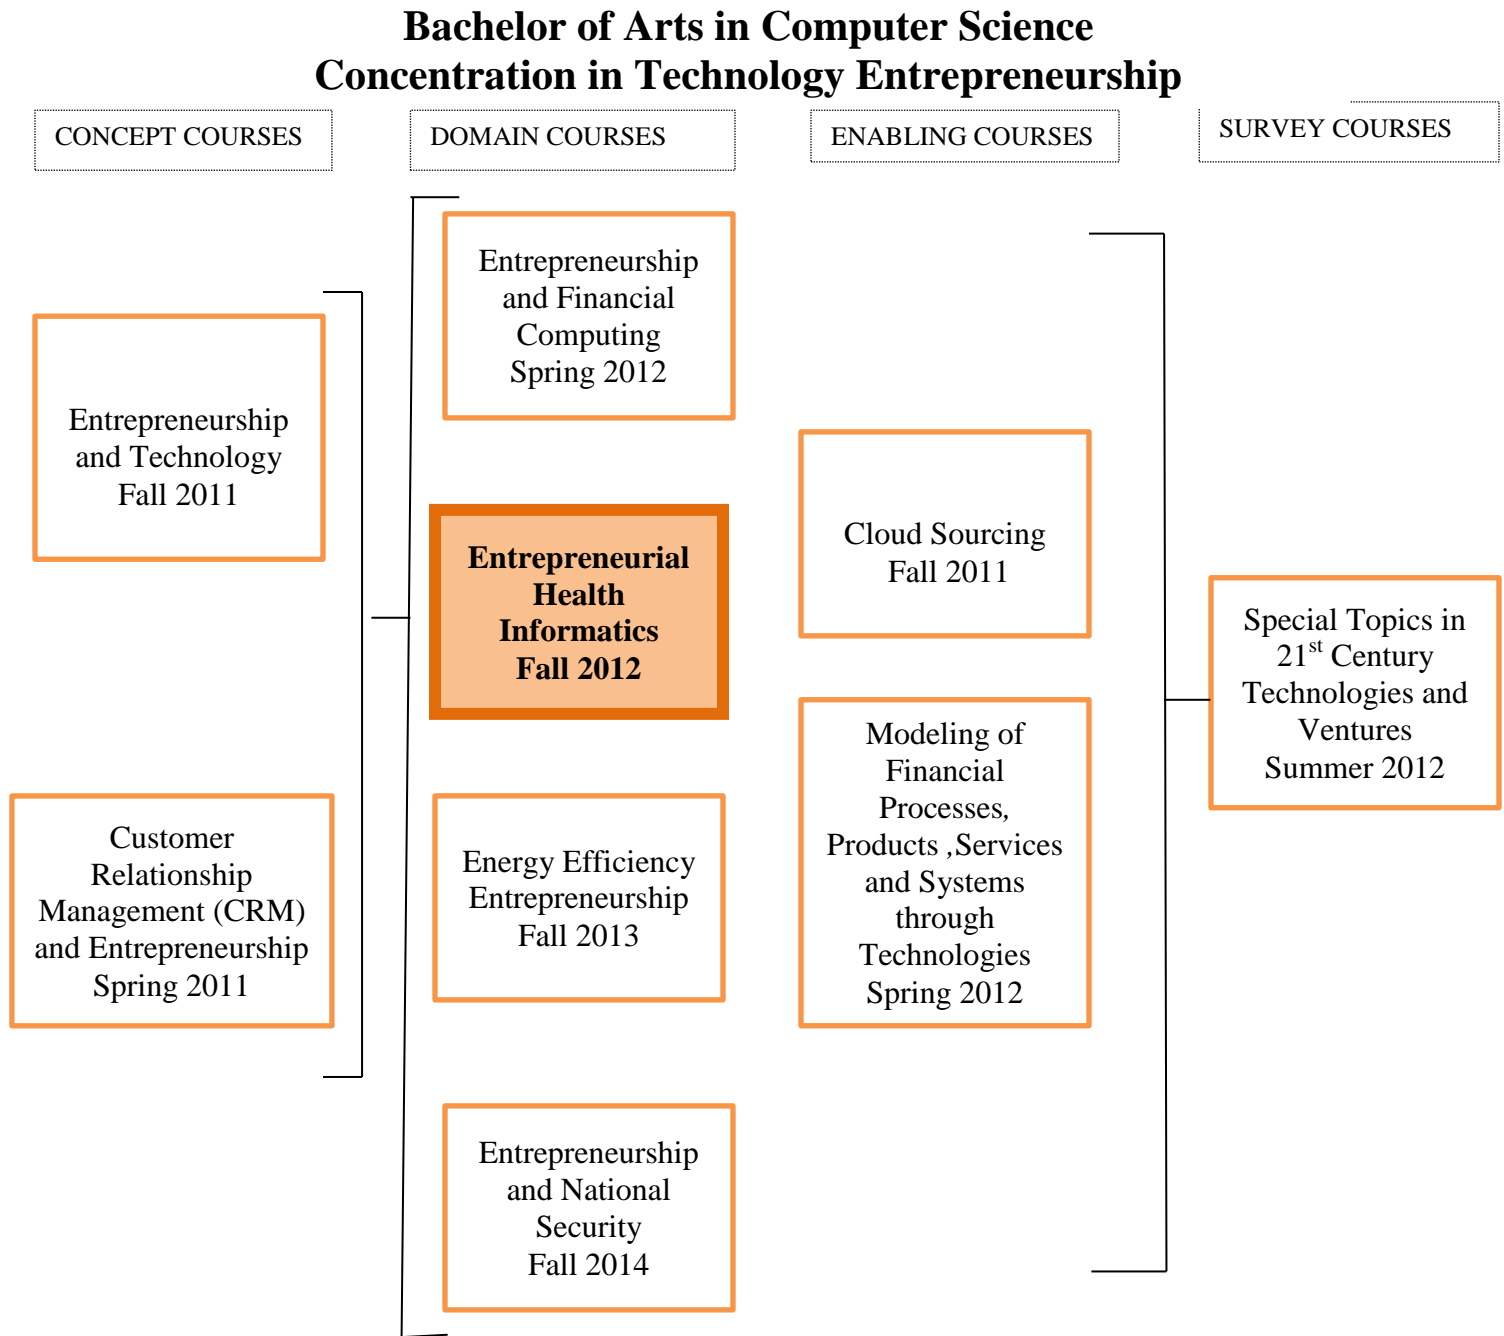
Bachelor of Arts in Computer Science
Concentration in Technology Entrepreneurship

CONCEPT COURSES

DOMAIN COURSES

ENABLING COURSES

SURVEY COURSES

Entrepreneurship and Financial Computing Spring 2012

Entrepreneurship and Technology Fall 2011

Entrepreneurial Health Informatics Fall 2012

Cloud Sourcing Fall 2011

Special Topics in $21^{st}$ Century Technologies and Ventures Summer 2012

Modeling of Financial Processes, Products ,Services and Systems through Technologies Spring 2012

Customer Relationship Management (CRM) and Entrepreneurship Spring 2011

Energy Efficiency Entrepreneurship Fall 2013

Entrepreneurship and National Security Fall 2014